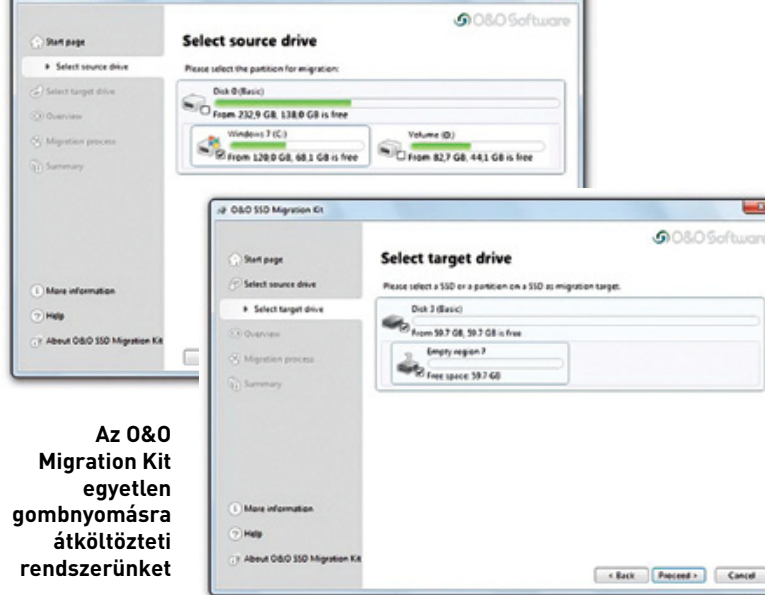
O&O Software

Start page
Select source drive
Select target drive
Overview
Migration process
Summary

Select source drive

Please select the partition for migration:

Disk 0 (Basic)
From 232,9 GB, 138,0 GB is free

Windows 7 (C:)
From 120,0 GB, 68,1 GB is free

Volume (D:)
From 82,7 GB, 44,1 GB is free

More information
Help
About O&O SSD Migration Kit

O&O SSD Migration Kit

O&O Software

Start page
Select source drive
Select target drive
Overview
Migration process
Summary

Select target drive

Please select a SSD or a partition on a SSD as migration target.

Disk 3 (Basic)
From 59.7 GB, 59.7 GB is free

Empty region ?
Free space: 59.7 GB

More information
Help
About O&O SSD Migration Kit

< Back
Proceed >
Cancel

Az O&O Migration Kit egyetlen gombnyomásra átköltözteti rendszerünket